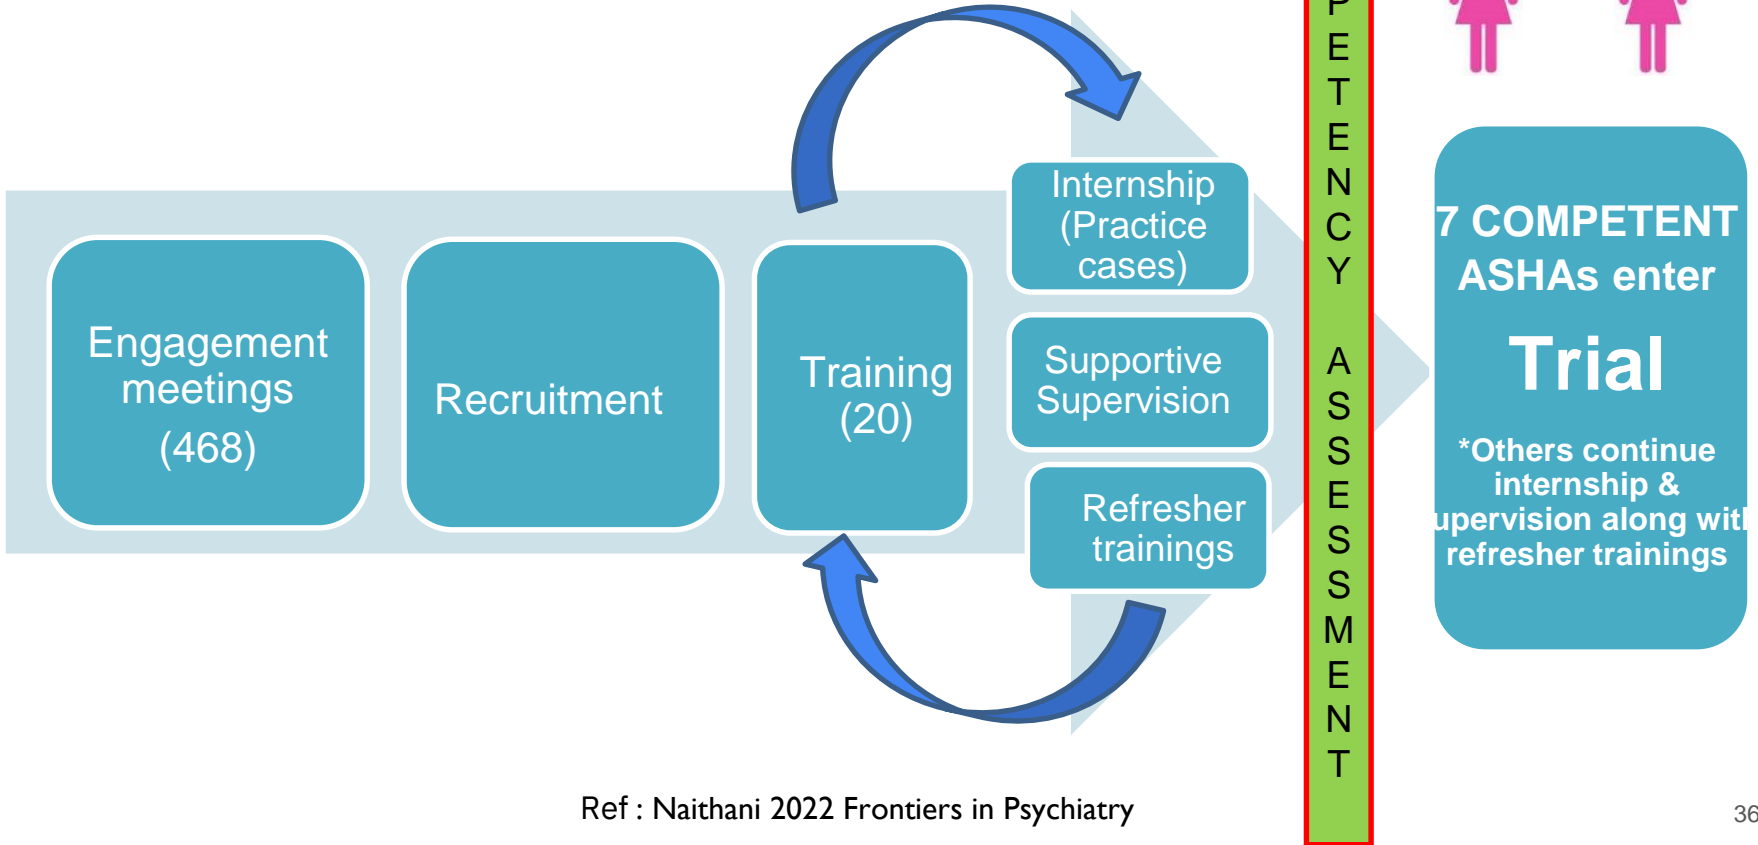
Engagement meetings (468)

Recruitment

Training (20)

Internship (Practice cases)

Supportive Supervision

Refresher trainings

P E T E N C Y A S S E S S M E N T

7 COMPETENT ASHAs enter

Trial

*Others continue internship & upervision along wit refresher trainings

Ref : Naithani 2022 Frontiers in Psychiatry

36